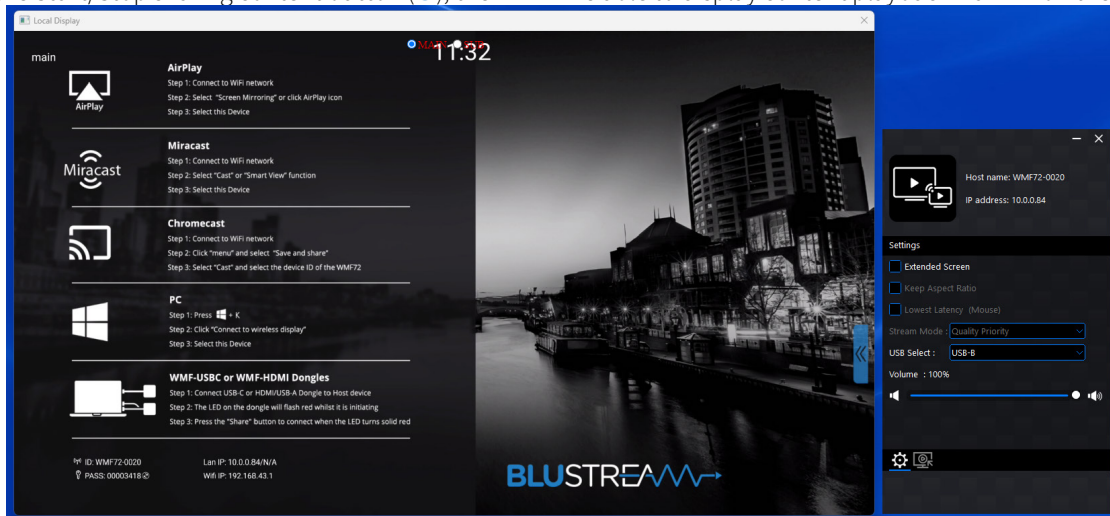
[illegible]

Local Display

main

MAIN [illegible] 11:32

AirPlay

AirPlay
Step 1: Connect to WiFi network
Step 2: Select "Screen Mirroring" or click AirPlay icon
Step 3: Select this Device

Miracast

Miracast
Step 1: Connect to WiFi network
Step 2: Select "Cast" or "Smart View" function
Step 3: Select this Device

Chromecast
Step 1: Connect to WiFi network
Step 2: Click "menu" and select "Save and share"
Step 3: Select "Cast" and select the device ID of the WMF72

PC
Step 1: Press + K
Step 2: Click "Connect to wireless display"
Step 3: Select this Device

WMF-USBC or WMF-HDMI Dongles
Step 1: Connect USB-C or HDMI/USB-A Dongle to Host device
Step 2: The LED on the dongle will flash red whilst it is initiating
Step 3: Press the "Share" button to connect when the LED turns solid red

ID: WMF72-0020
PASS: 00003418
Lan IP: 10.0.0.84/N/A
Wifi IP: 192.168.43.1

BLUSTREAM

Host name: WMF72-0020
IP address: 10.0.0.84

Settings
Extended Screen
Keep Aspect Ratio
Lowest Latency (Mouse)
Stream Mode : Quality Priority
USB Select : USB-B
Volume : 100%